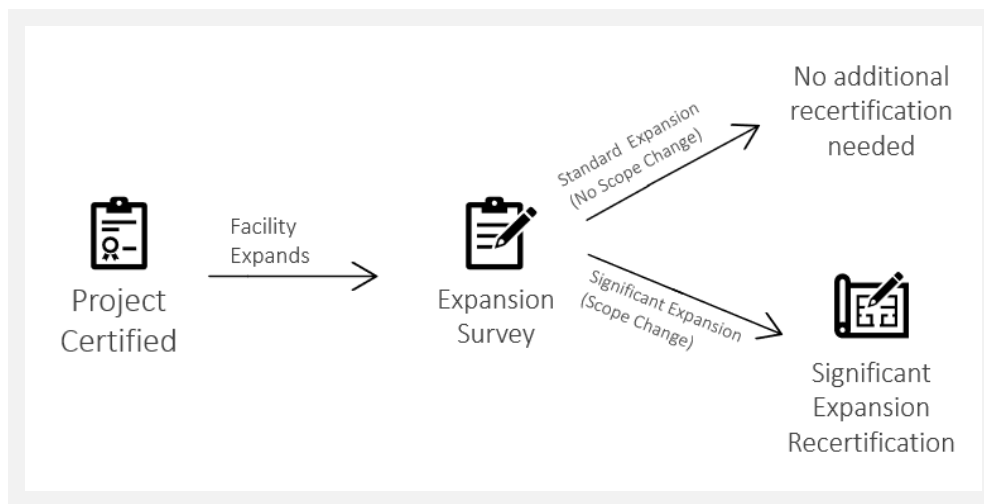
Project Certified

Facility Expands

Expansion Survey

Standard Expansion (No Scope Change)

No additional recertification needed

Significant Expansion (Scope Change)

Significant Expansion Recertification